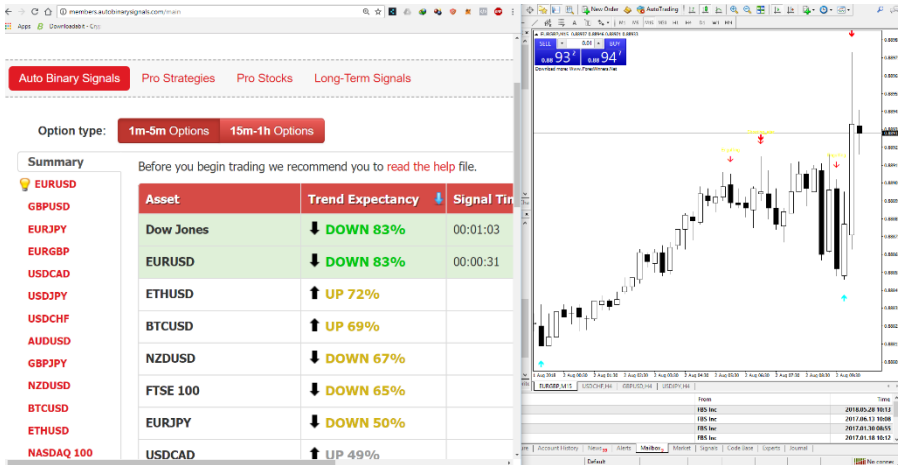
members.autobinarysignals.com/main

Apps Downloadsbit - Easy

Auto Binary Signals Pro Strategies Pro Stocks Long-Term Signals

Option type: 1m-5m Options 15m-1h Options

Summary

Before you begin trading we recommend you to read the help file.

EURUSD
GBPUSD
EURJPY
EURGBP
USDCAD
USDJPY
USDCHF
AUDUSD
GBPJPY
NZDUSD
BTCUSD
ETHUSD
NASDAQ 100

| Asset | Trend Expectancy | Signal Ti |
|---|---|---|
| Dow Jones | DOWN 83% | 00:01:03 |
| EURUSD | DOWN 83% | 00:00:31 |
| ETHUSD | UP 72% | |
| BTCUSD | UP 69% | |
| NZDUSD | DOWN 67% | |
| FTSE 100 | DOWN 65% | |
| EURJPY | DOWN 50% | |
| USDCAD | UP 49% | |

New Order AutoTrading

SELL 93 BUY 94

EURGBP,M15 USDCHF,H4 GBPUSD,H4 USDJPY,H4

From
FBS Inc 2018.05.28 10:13
FBS Inc 2017.06.13 10:08
FBS Inc 2017.01.30 08:55
FBS Inc 2017.01.18 16:25

Account History News Alerts Mailbox Market Signals Code Base Experts Journal

Default No connec